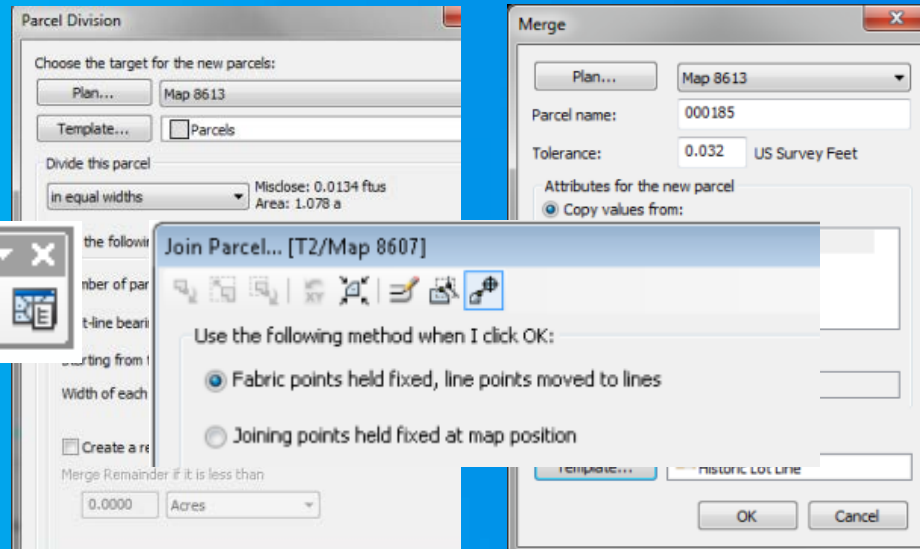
Parcel Division

Choose the target for the new parcels:

Plan...

Map 8613

Template...

Parcels

Divide this parcel

in equal widths

Misclose: 0.0134 ftus
Area: 1.078 a

the followi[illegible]

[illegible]mber of par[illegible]

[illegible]t-line beari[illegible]

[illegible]arting from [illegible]

Width of each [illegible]

Create a re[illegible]

Merge Remainder if it is less than

0.0000

Acres

Merge

Plan...

Map 8613

Parcel name:

000185

Tolerance:

0.032

US Survey Feet

Attributes for the new parcel

Copy values from:

Template...

Historic Lot Line

OK

Cancel

Join Parcel... [T2/Map 8607]

Use the following method when I click OK:

Fabric points held fixed, line points moved to lines

Joining points held fixed at map position